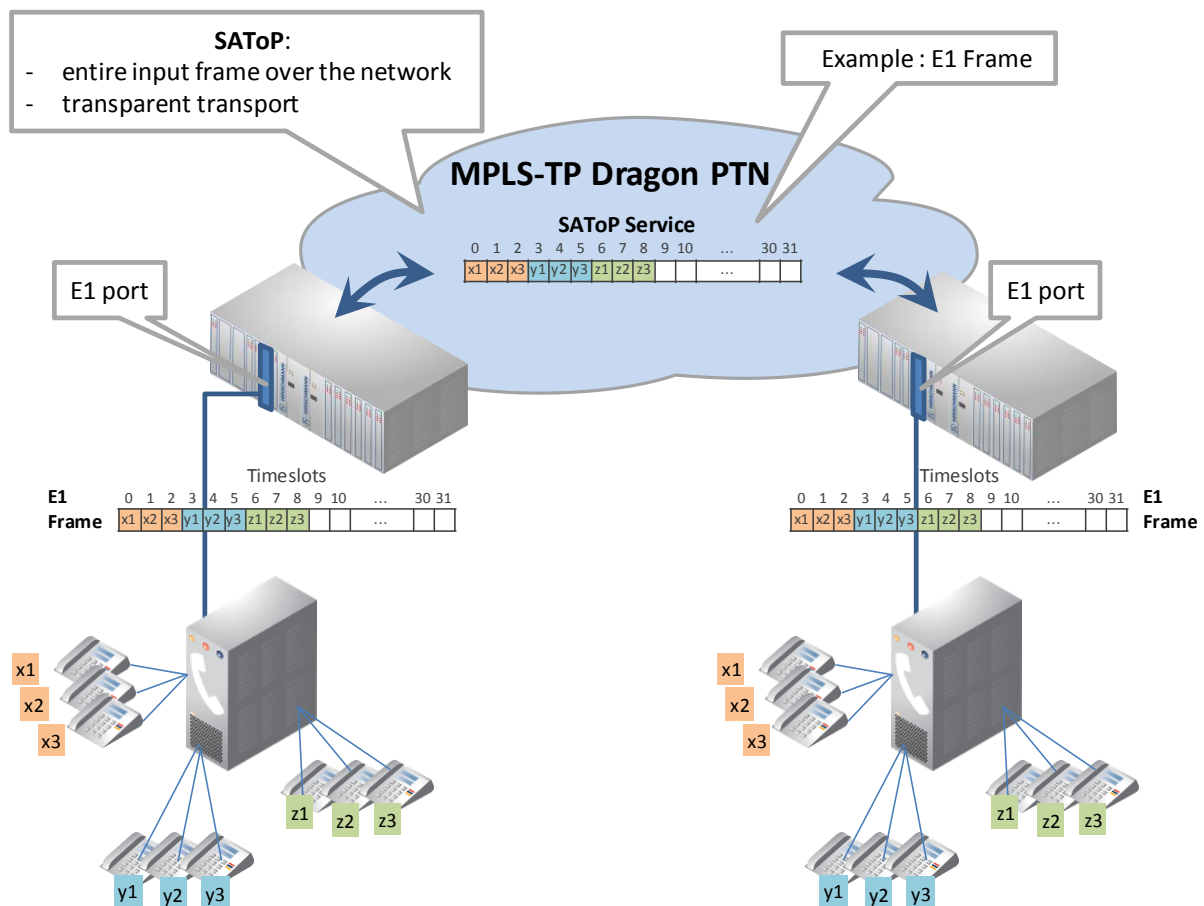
**SAToP**:
- entire input frame over the network
- transparent transport

Example : E1 Frame

MPLS-TP Dragon PTN

SAToP Service

| 0 | 1 | 2 | 3 | 4 | 5 | 6 | 7 | 8 | 9 | 10 | ... | 30 | 31 |
|---|---|---|---|---|---|---|---|---|---|---|---|---|---|
| x1 | x2 | x3 | y1 | y2 | y3 | z1 | z2 | z3 | | | ... | | |

E1 port

E1 port

Timeslots

E1 Frame

| 0 | 1 | 2 | 3 | 4 | 5 | 6 | 7 | 8 | 9 | 10 | ... | 30 | 31 |
|---|---|---|---|---|---|---|---|---|---|---|---|---|---|
| x1 | x2 | x3 | y1 | y2 | y3 | z1 | z2 | z3 | | | ... | | |

Timeslots

E1 Frame

| 0 | 1 | 2 | 3 | 4 | 5 | 6 | 7 | 8 | 9 | 10 | ... | 30 | 31 |
|---|---|---|---|---|---|---|---|---|---|---|---|---|---|
| x1 | x2 | x3 | y1 | y2 | y3 | z1 | z2 | z3 | | | ... | | |

x1
x2
x3
z1 z2 z3
y1 y2 y3

x1
x2
x3
z1 z2 z3
y1 y2 y3